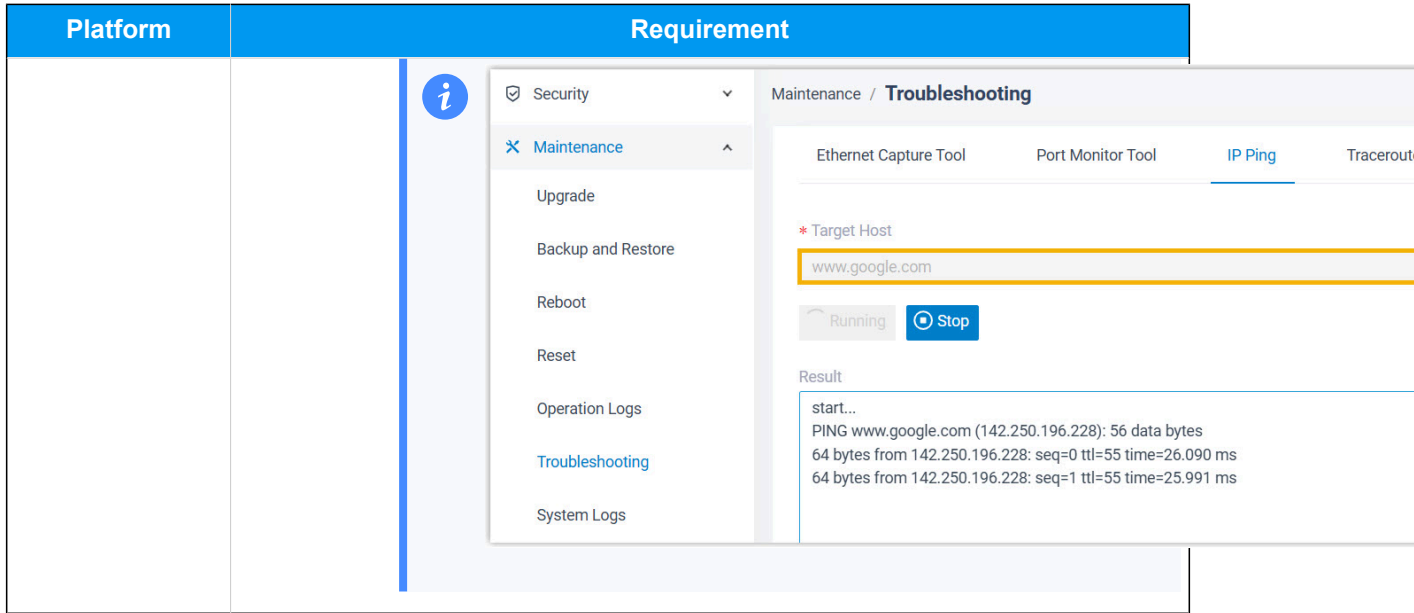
| Platform | Requirement |
|---|---|
| | |

Security

Maintenance

Upgrade

Backup and Restore

Reboot

Reset

Operation Logs

Troubleshooting

System Logs

Maintenance / Troubleshooting

Ethernet Capture Tool

Port Monitor Tool

IP Ping

Tracerout

* Target Host

www.google.com

Running

Stop

Result

start...
PING www.google.com (142.250.196.228): 56 data bytes
64 bytes from 142.250.196.228: seq=0 ttl=55 time=26.090 ms
64 bytes from 142.250.196.228: seq=1 ttl=55 time=25.991 ms